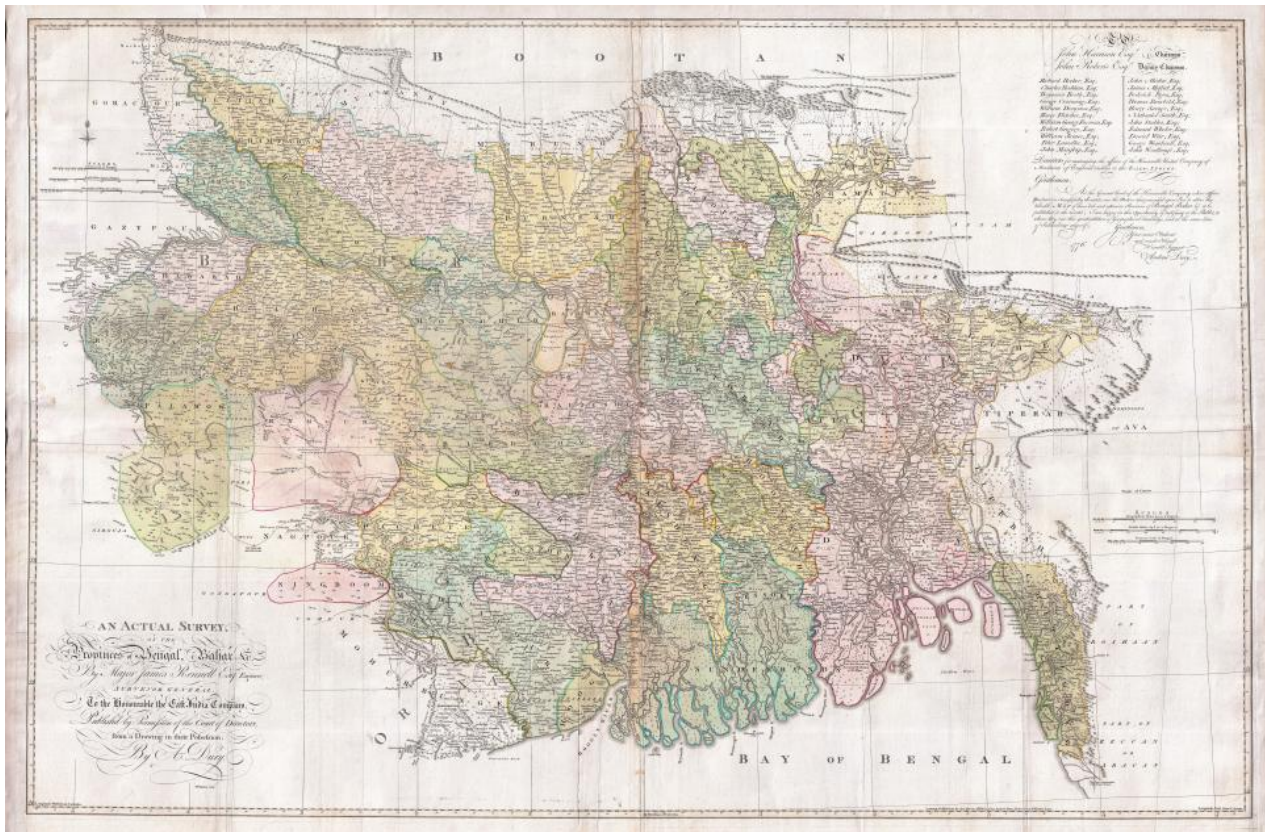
B O O T A N

GORACKPOUR

GAZYPOUR

BAHAR

TIPERAH

KINGDOM OF AVA

NAGPOUR

SINGBOOM

ORIXA

BAY OF BENGAL

PART OF ROSHAAN

PART OF DECCAN OR ARACAN

To
John Manship Esq. Chairman
John Roberts Esq. Deputy Chairman
Richard Becher Esq. John Michie Esq.
Charles Boddam Esq. James Moffat Esq.
Benjamin Booth Esq. Frederick Pigou Esq.
George Cumming Esq. Thomas Rumbold Esq.
Henry Fletcher Esq. Henry Savage Esq.
William George Freeman Esq. Nathaniel Smith Esq.
Robert Gregory Esq. John Stables Esq.
William James Esq. Edward Wheler Esq.
Peter Lascelles Esq. Daniel Wier Esq.
John Manship Esq. George Woodhouse Esq.

Directors for managing the affairs of the Honourable United Company of Merchants of England trading to the East Indies

Gentlemen,
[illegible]

AN ACTUAL SURVEY, of the Provinces of Bengal, Bahar &c. By Major James Rennell Esq. Engineer, SURVEYOR GENERAL To the Honourable the East India Company, Published by Permission of the Court of Directors, from a Drawing in their Possession. By A. Dury.